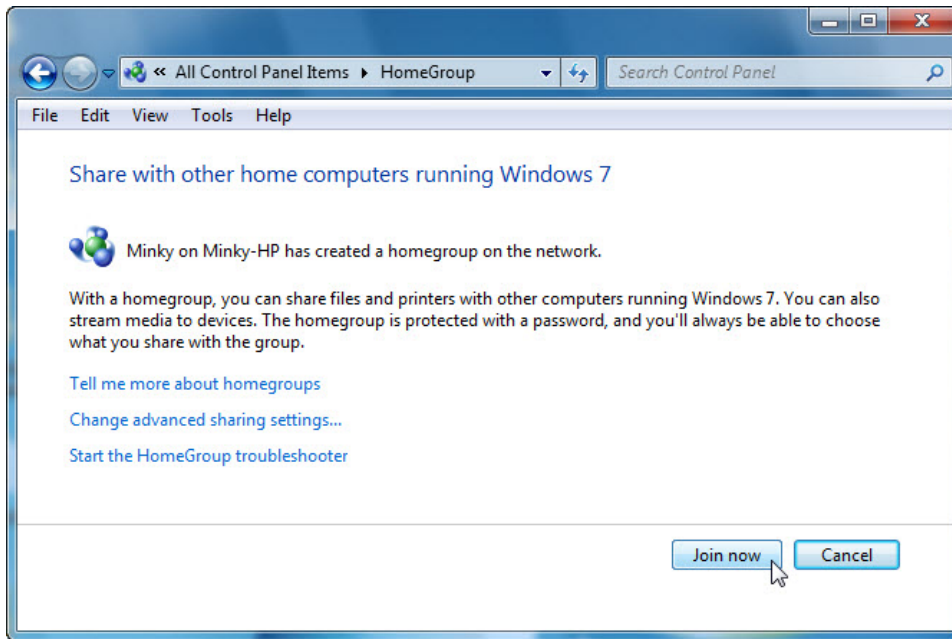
« All Control Panel Items ▸ HomeGroup

Search Control Panel

File Edit View Tools Help

Share with other home computers running Windows 7

Minky on Minky-HP has created a homegroup on the network.

With a homegroup, you can share files and printers with other computers running Windows 7. You can also stream media to devices. The homegroup is protected with a password, and you'll always be able to choose what you share with the group.

Tell me more about homegroups

Change advanced sharing settings...

Start the HomeGroup troubleshooter

Join now

Cancel